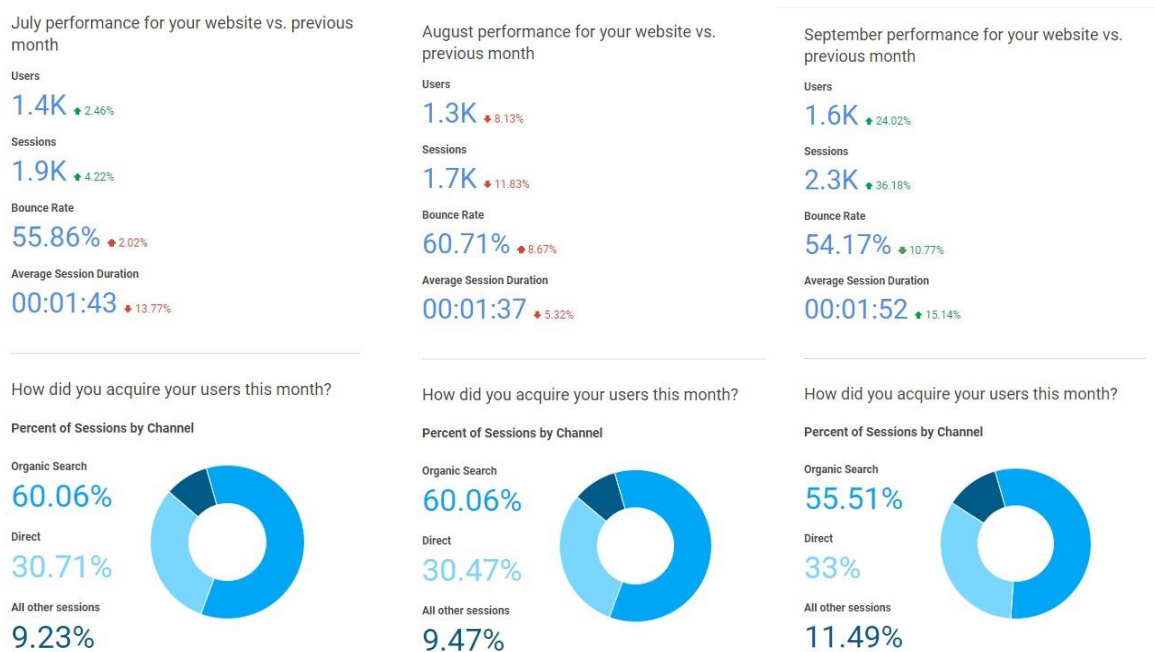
July performance for your website vs. previous month

Users

1.4K 2.46%

Sessions

1.9K 4.22%

Bounce Rate

55.86% 2.02%

Average Session Duration

00:01:43 13.77%

How did you acquire your users this month?

Percent of Sessions by Channel

Organic Search

60.06%

Direct

30.71%

All other sessions

9.23%

August performance for your website vs. previous month

Users

1.3K 8.13%

Sessions

1.7K 11.83%

Bounce Rate

60.71% 8.67%

Average Session Duration

00:01:37 5.32%

How did you acquire your users this month?

Percent of Sessions by Channel

Organic Search

60.06%

Direct

30.47%

All other sessions

9.47%

September performance for your website vs. previous month

Users

1.6K 24.02%

Sessions

2.3K 36.18%

Bounce Rate

54.17% 10.77%

Average Session Duration

00:01:52 15.14%

How did you acquire your users this month?

Percent of Sessions by Channel

Organic Search

55.51%

Direct

33%

All other sessions

11.49%